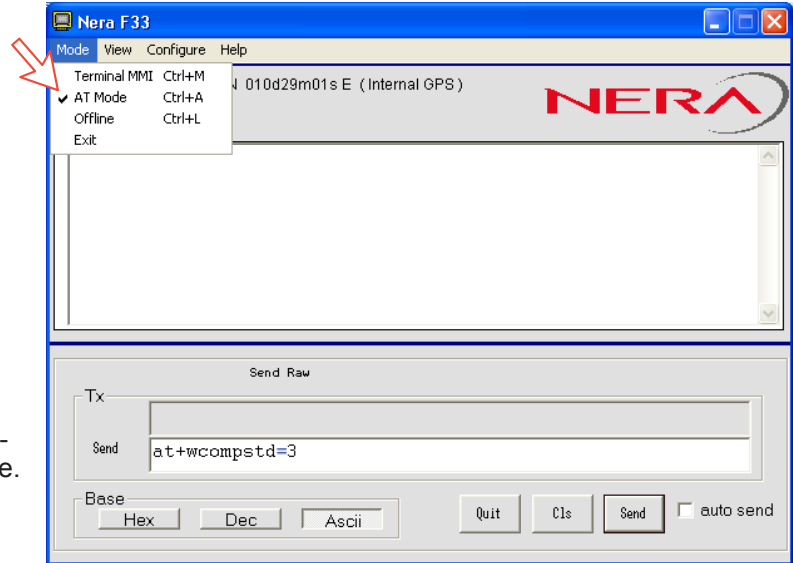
Nera F33

Mode View Configure Help

Terminal MMI Ctrl+M
AT Mode Ctrl+A
Offline Ctrl+L
Exit

N 010d29m01s E ( Internal GPS )

NERA

-
e.

Send Raw

Tx

Send at+wcompstd=3

Base
Hex Dec Ascii

Quit Cls Send auto send